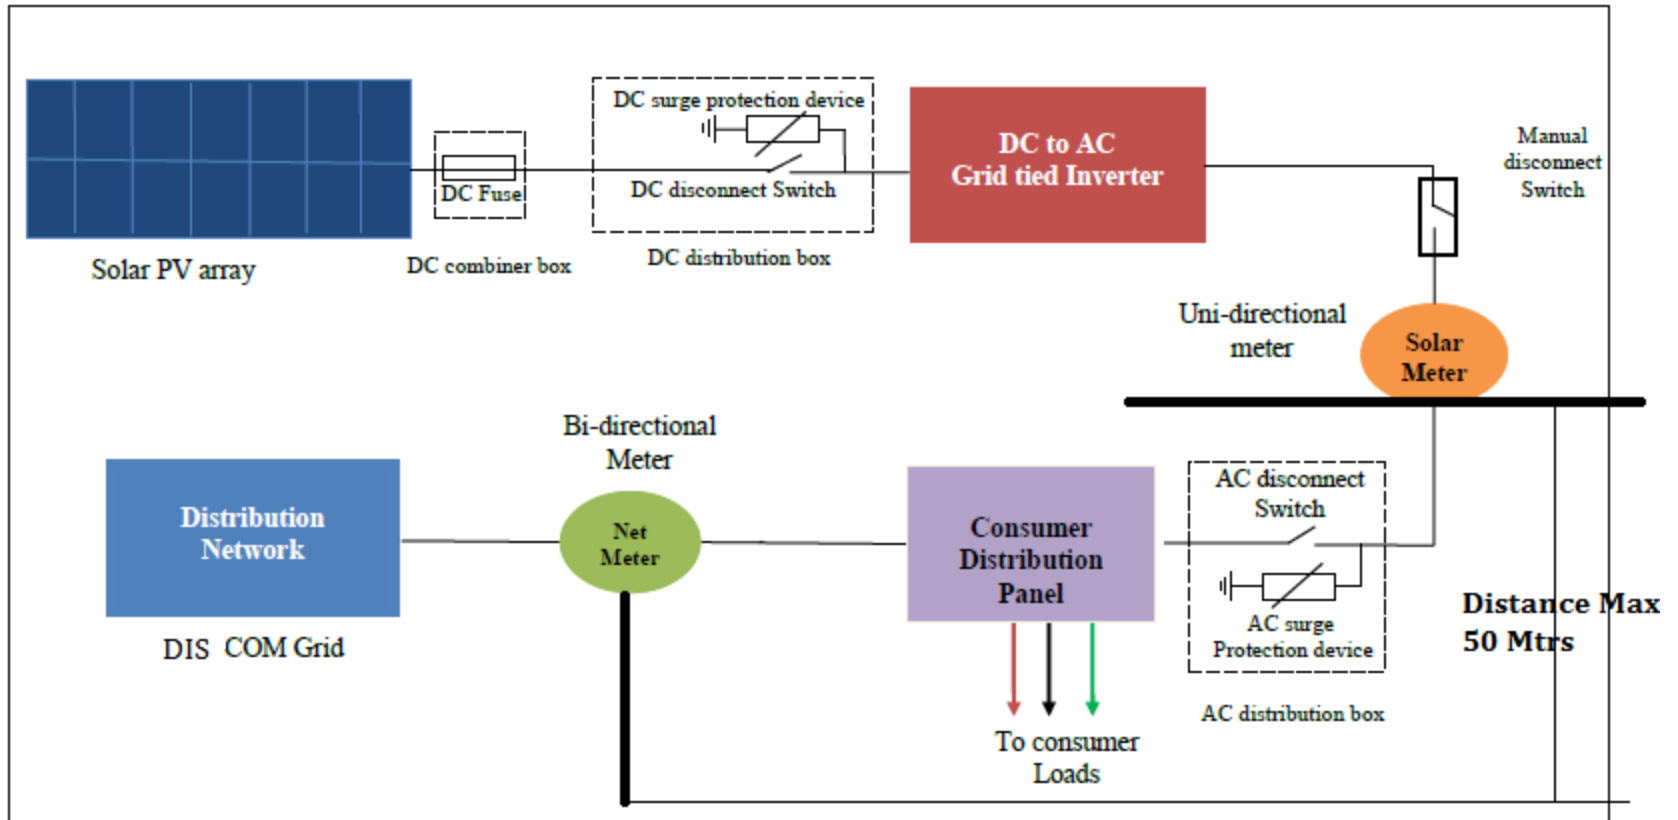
Solar PV array

DC Fuse

DC combiner box

DC surge protection device

DC disconnect Switch

DC distribution box

DC to AC
Grid tied Inverter

Manual
disconnect
Switch

Uni-directional
meter

Solar
Meter

Bi-directional
Meter

Distribution
Network

DIS COM Grid

Net
Meter

Consumer
Distribution
Panel

AC disconnect
Switch

AC surge
Protection device

AC distribution box

To consumer
Loads

Distance Max
50 Mtrs